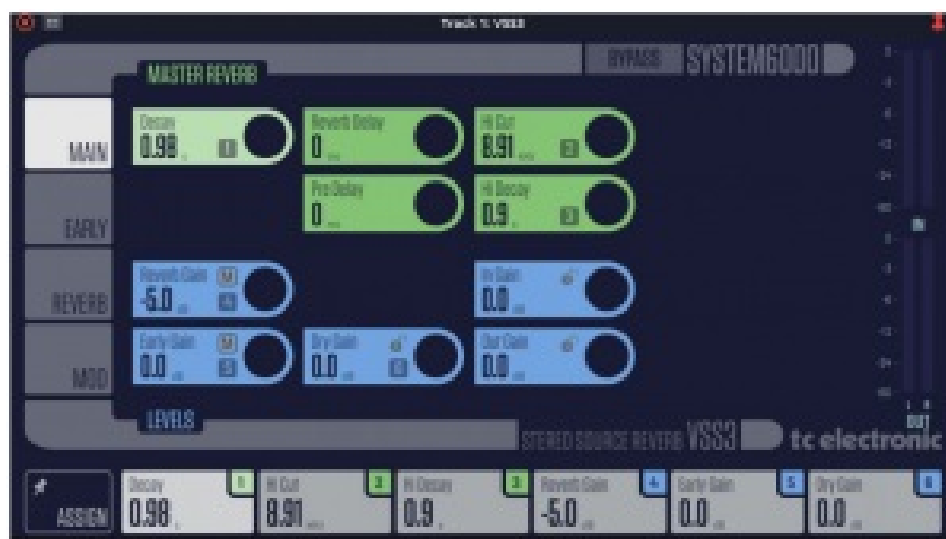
Track 1: VSS3

BYPASS SYSTEM6000

MASTER REVERB

MAIN

EARLY

REVERB

MOD

Decay 0.98 s 1

Reverb Delay 0 ms

Hi Cut 8.91 kHz 2

Pre Delay 0 ms

Hi Decay 0.9 x 3

Reverb Gain M -5.0 dB 4

In Gain 0.0 dB

Early Gain M 0.0 dB 5

Dry Gain 0.0 dB 6

Out Gain 0.0 dB

LEVELS

STEREO SOURCE REVERB VSS3

tc electronic

OUT

ASSIGN

Decay 0.98 s 1

Hi Cut 8.91 kHz 2

Hi Decay 0.9 x 3

Reverb Gain -5.0 dB 4

Early Gain 0.0 dB 5

Dry Gain 0.0 dB 6